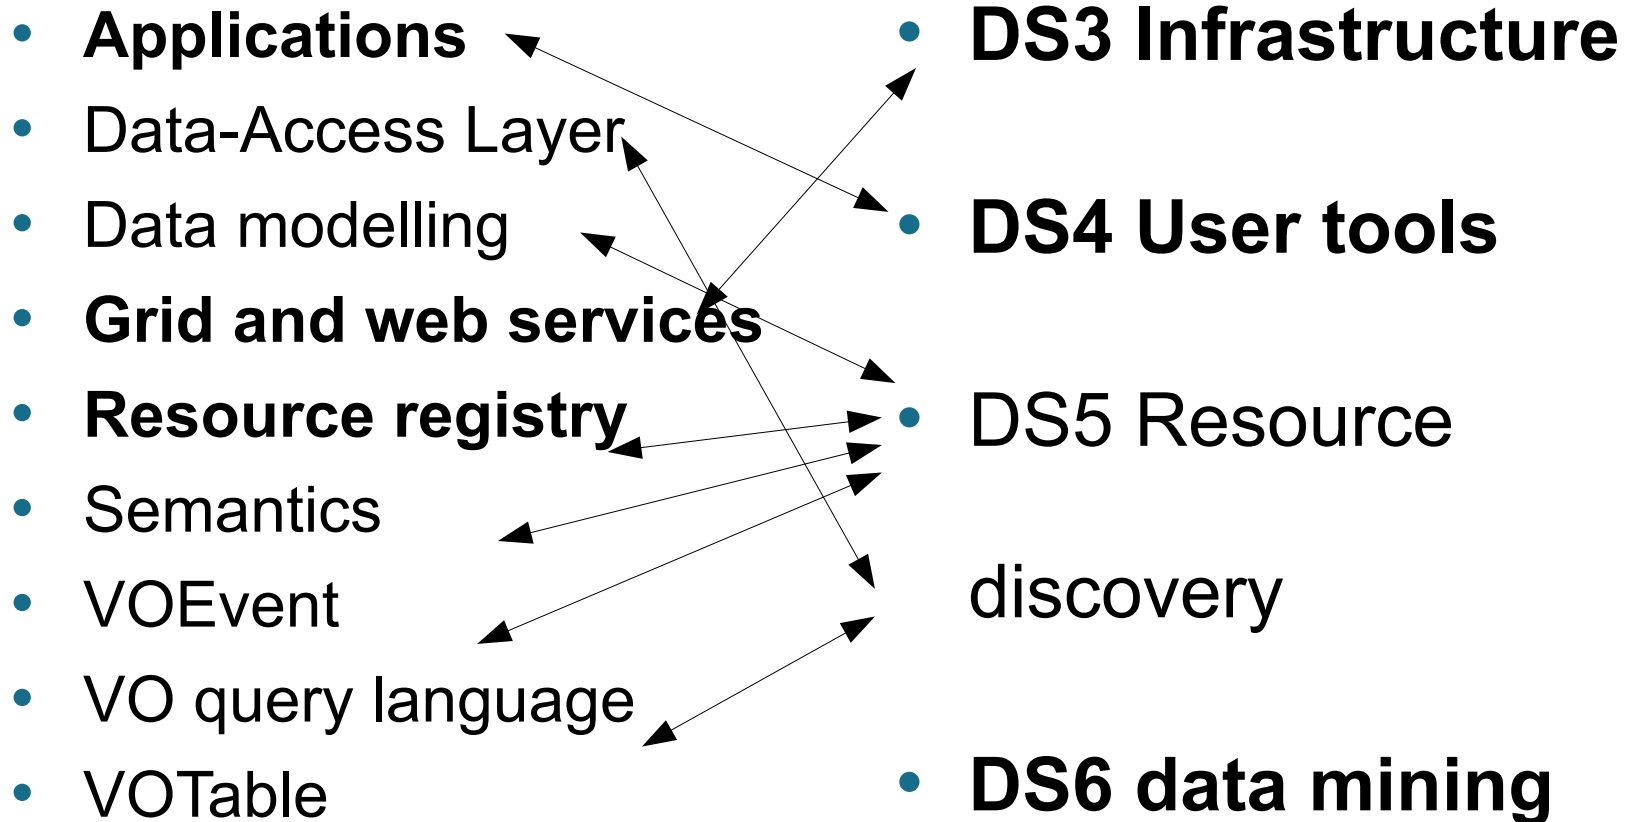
- **Applications**
- Data-Access Layer
- Data modelling
- **Grid and web services**
- **Resource registry**
- Semantics
- VOEvent
- VO query language
- VOTable

- **DS3 Infrastructure**
- **DS4 User tools**
- DS5 Resource discovery
- **DS6 data mining**